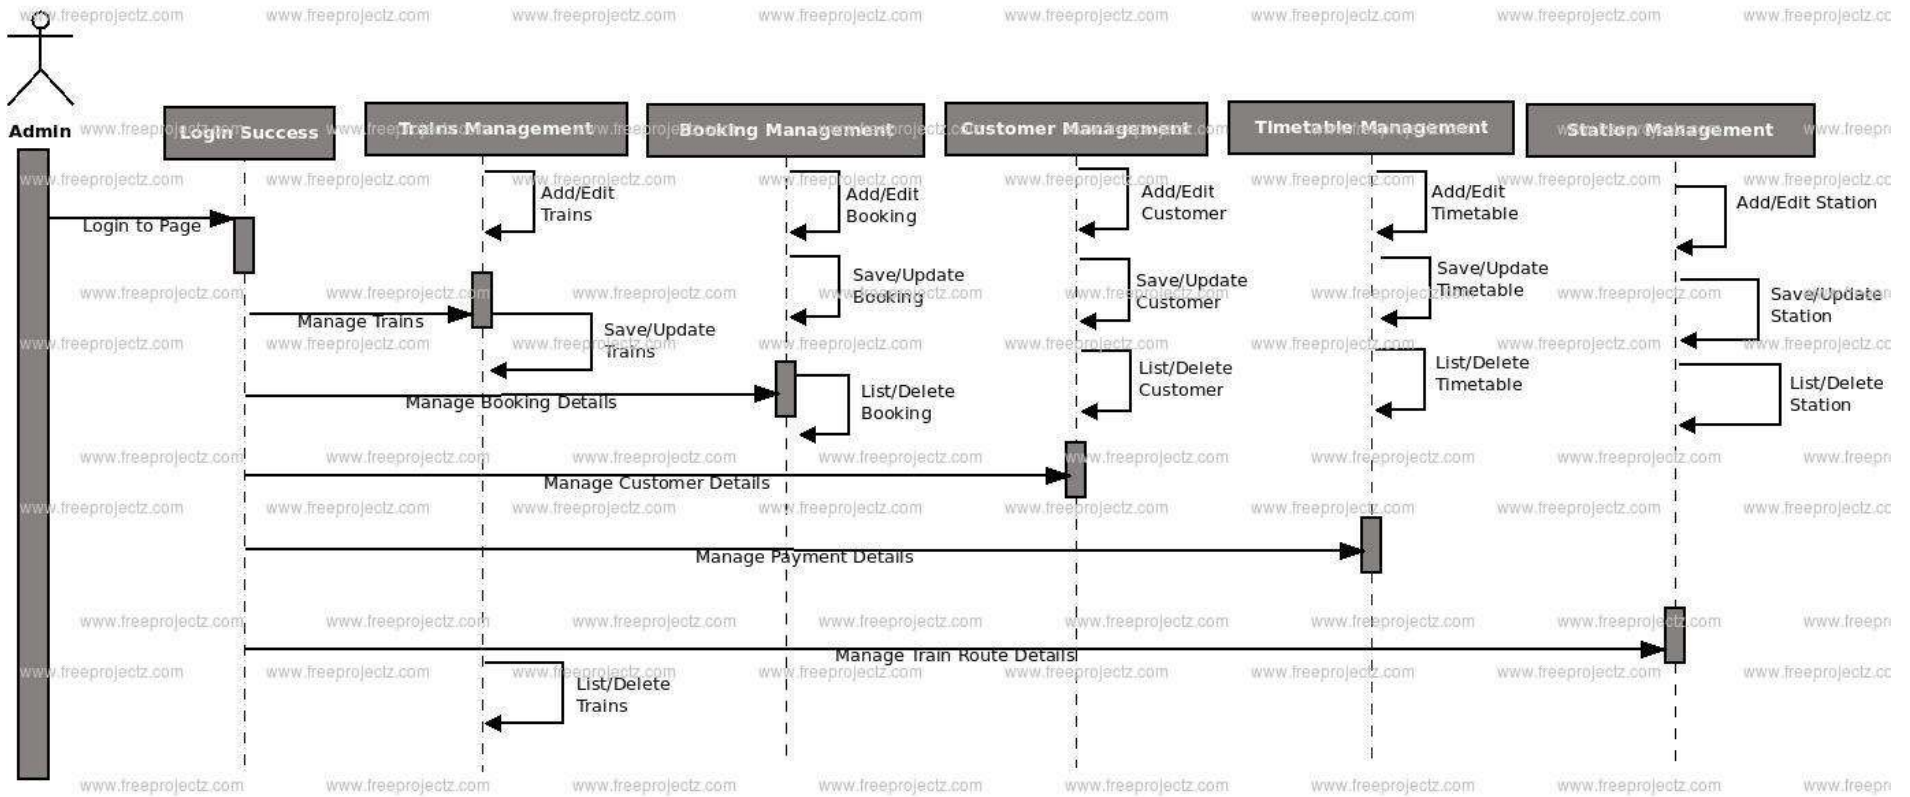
Admin

Login Success

Trains Management

Booking Management

Customer Management

Timetable Management

Station Management

Add/Edit Trains

Add/Edit Booking

Add/Edit Customer

Add/Edit Timetable

Add/Edit Station

Login to Page

Save/Update Booking

Save/Update Customer

Save/Update Timetable

Save/Update Station

Manage Trains

Save/Update Trains

List/Delete Customer

List/Delete Timetable

List/Delete Station

Manage Booking Details

List/Delete Booking

Manage Customer Details

Manage Payment Details

Manage Train Route Details

List/Delete Trains

www.freeprojectz.com